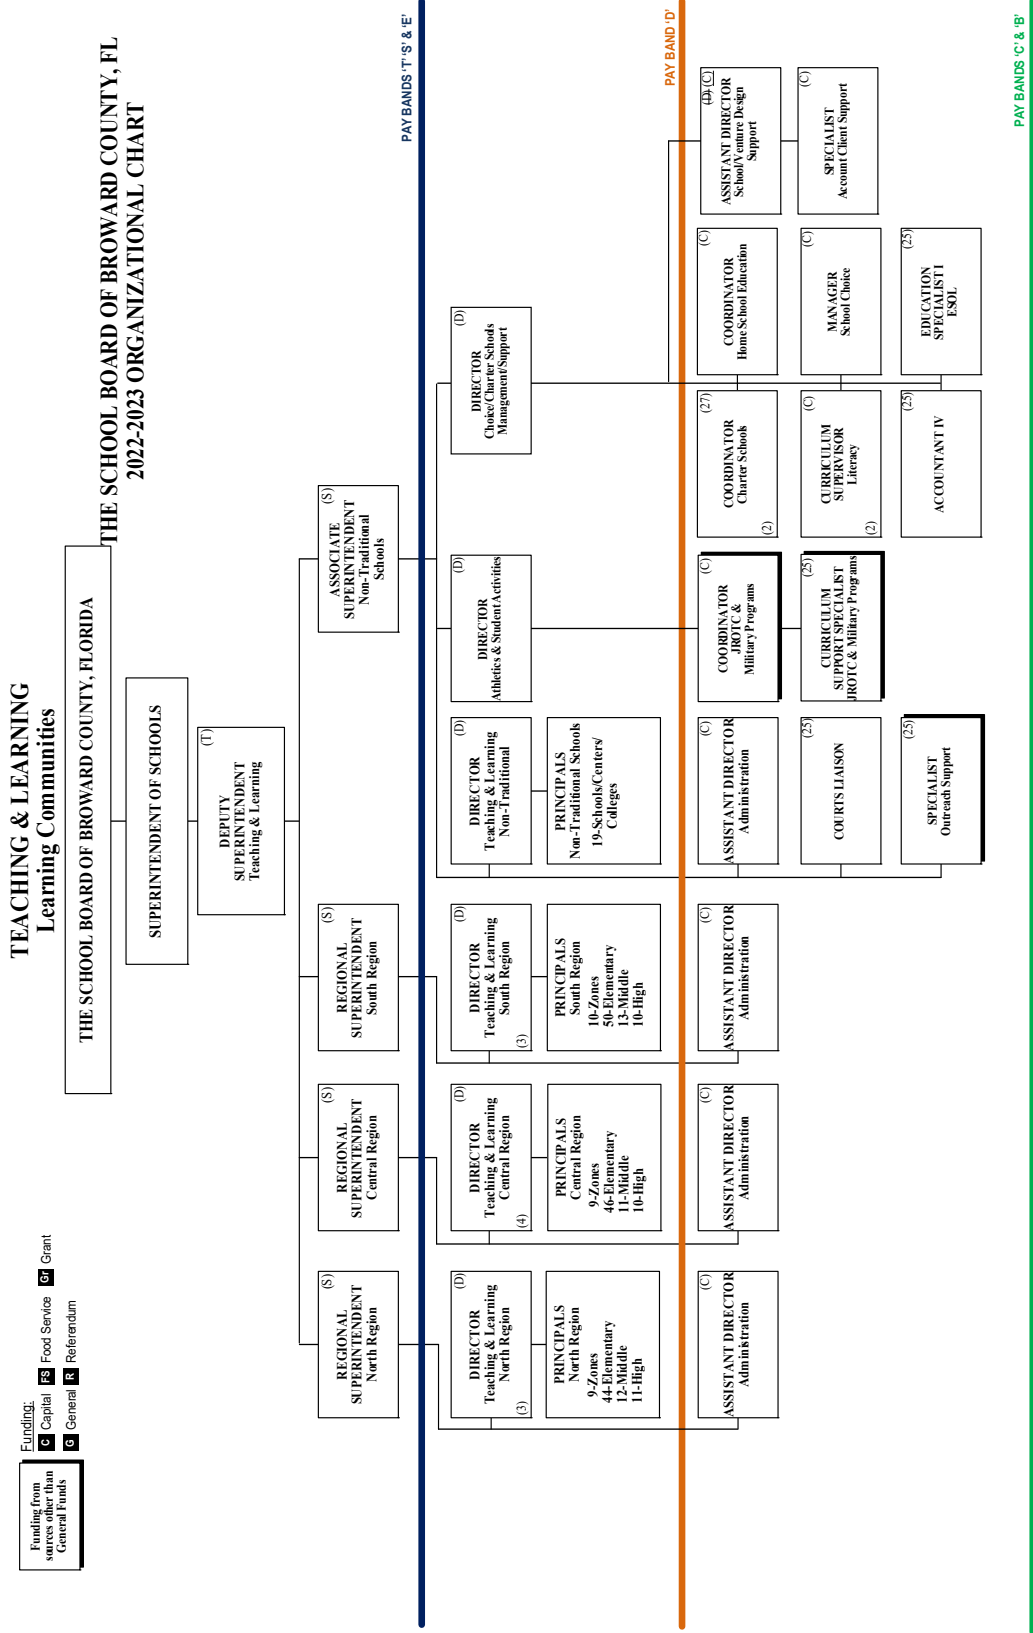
TEACHING & LEARNING
Learning Communities

THE SCHOOL BOARD OF BROWARD COUNTY, FL
2022-2023 ORGANIZATIONAL CHART

THE SCHOOL BOARD OF BROWARD COUNTY, FLORIDA

SUPERINTENDENT OF SCHOOLS

(T)
DEPUTY SUPERINTENDENT
Teaching & Learning

PAY BANDS 'T' 'S' & 'E'

PAY BAND 'D'

PAY BANDS 'C' & 'B'

(S)
REGIONAL SUPERINTENDENT
North Region

(S)
REGIONAL SUPERINTENDENT
Central Region

(S)
REGIONAL SUPERINTENDENT
South Region

(S)
ASSOCIATE SUPERINTENDENT
Non-Traditional Schools

(D)
DIRECTOR
Teaching & Learning
North Region
(3)

(D)
DIRECTOR
Teaching & Learning
Central Region
(4)

(D)
DIRECTOR
Teaching & Learning
South Region
(3)

(D)
DIRECTOR
Teaching & Learning
Non-Traditional

(D)
DIRECTOR
Athletics & Student Activities

(D)
DIRECTOR
Choice/Charter Schools
Management/Support

PRINCIPALS
North Region
9-Zones
44-Elementary
12-Middle
11-High

PRINCIPALS
Central Region
9-Zones
46-Elementary
11-Middle
10-High

PRINCIPALS
South Region
10-Zones
50-Elementary
13-Middle
10-High

PRINCIPALS
Non-Traditional Schools
19-Schools/Centers/
Colleges

(C)
ASSISTANT DIRECTOR
Administration

(C)
ASSISTANT DIRECTOR
Administration

(C)
ASSISTANT DIRECTOR
Administration

(C)
ASSISTANT DIRECTOR
Administration

(25)
COURTS LIAISON

(25)
SPECIALIST
Outreach Support

(C)
COORDINATOR
JROTC &
Military Programs

(25)
CURRICULUM SUPPORT SPECIALIST
JROTC & Military Programs

(27)
COORDINATOR
Charter Schools
(2)

(C)
CURRICULUM SUPERVISOR
Literacy
(2)

(25)
ACCOUNTANT IV

(C)
COORDINATOR
Home School Education

(C)
MANAGER
School Choice

(25)
EDUCATION SPECIALIST I
ESOL

(D) (C)
ASSISTANT DIRECTOR
School/Venture Design
Support

(C)
SPECIALIST
Account Client Support

Funding from sources other than General Funds

Funding:
C Capital
FS Food Service
GI Grant
G General
R Referendum